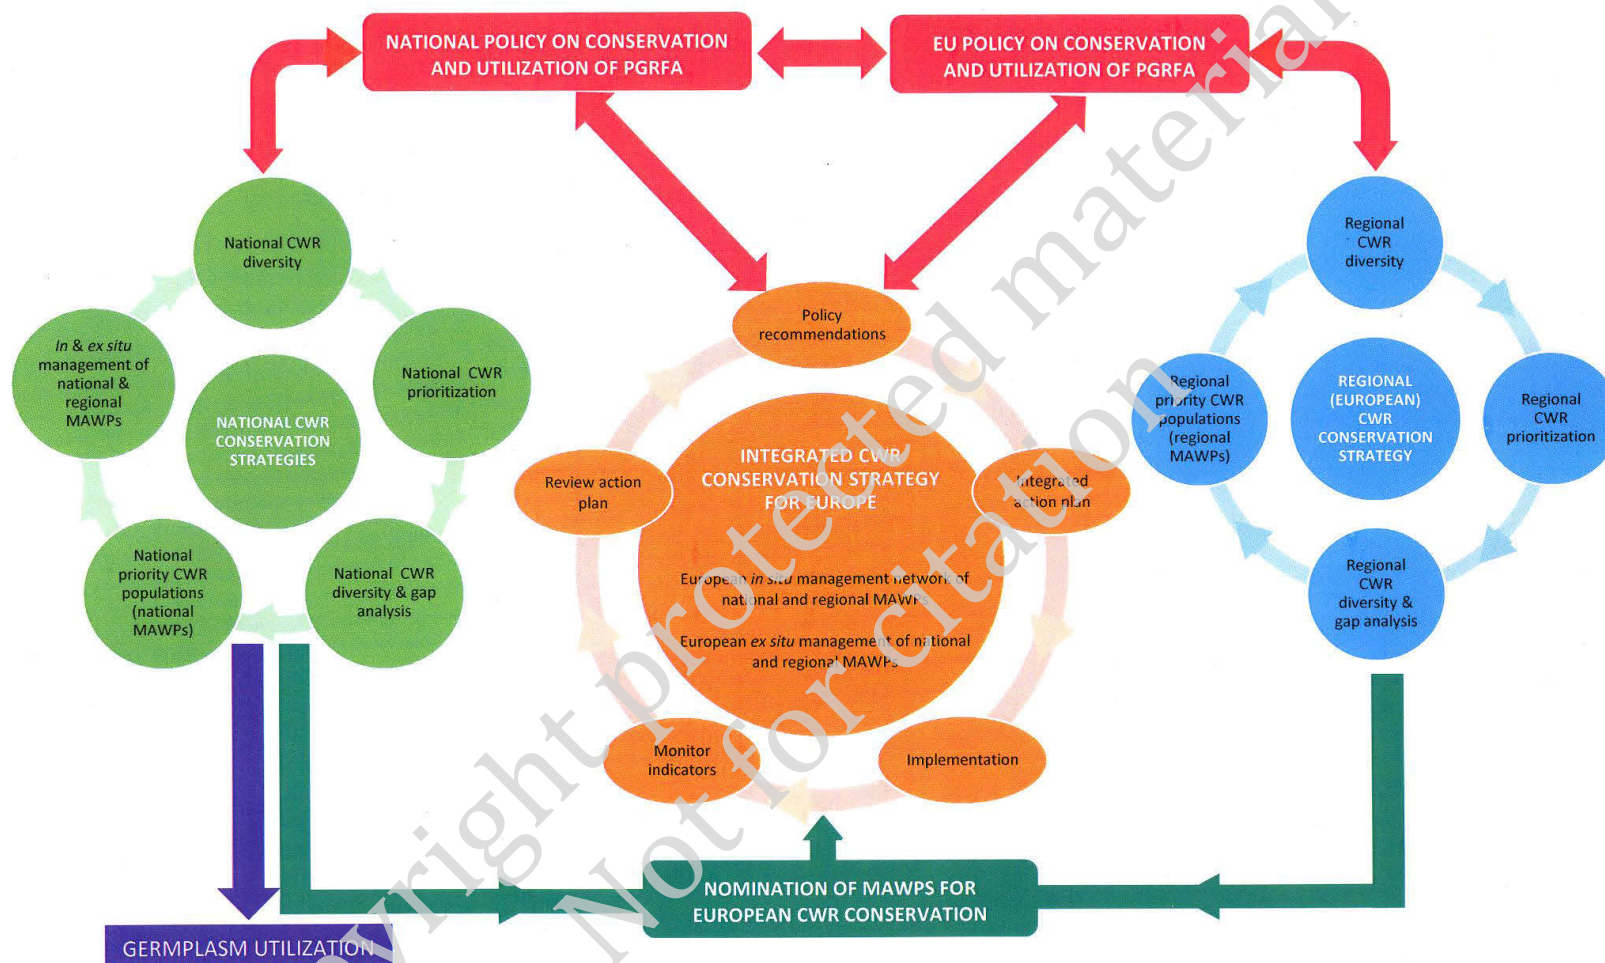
NATIONAL POLICY ON CONSERVATION AND UTILIZATION OF PGRFA

EU POLICY ON CONSERVATION AND UTILIZATION OF PGRFA

National CWR diversity

National CWR prioritization

National CWR diversity & gap analysis

National priority CWR populations (national MAWPs)

*In* & *ex situ* management of national & regional MAWPs

NATIONAL CWR CONSERVATION STRATEGIES

Policy recommendations

Integrated action plan

Implementation

Monitor indicators

Review action plan

INTEGRATED CWR CONSERVATION STRATEGY FOR EUROPE

European *in situ* management network of national and regional MAWPs

European *ex situ* management of national and regional MAWPs

Regional CWR diversity

Regional CWR prioritization

Regional CWR diversity & gap analysis

Regional priority CWR populations (regional MAWPs)

REGIONAL (EUROPEAN) CWR CONSERVATION STRATEGY

NOMINATION OF MAWPS FOR EUROPEAN CWR CONSERVATION

GERMPLASM UTILIZATION

Copyright protected material Not for citation